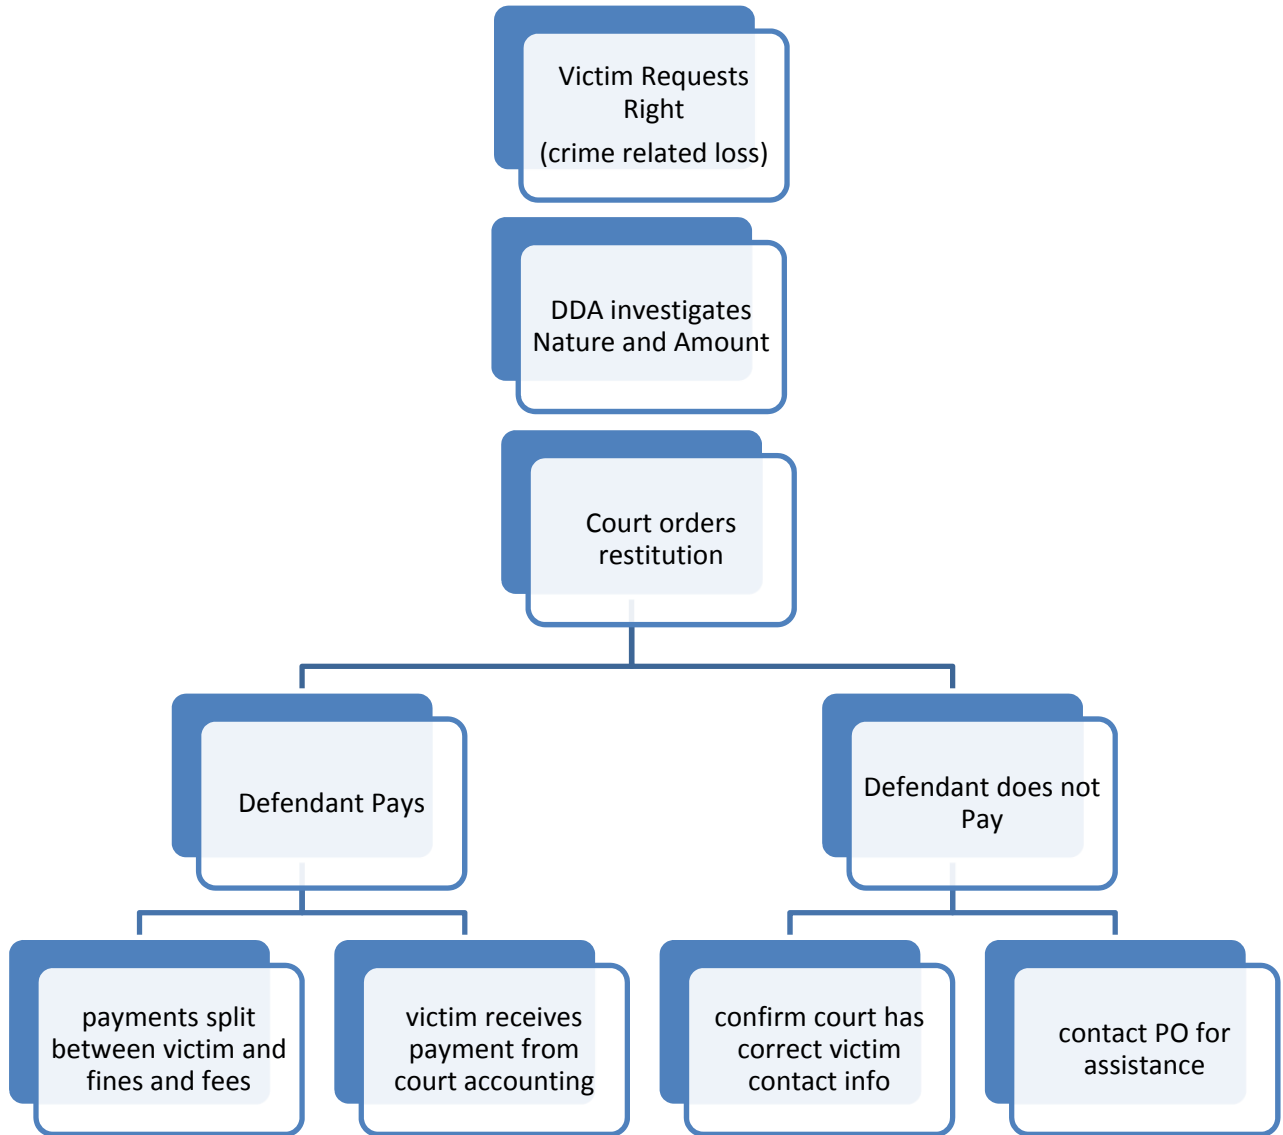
Victim Requests Right
(crime related loss)

DDA investigates Nature and Amount

Court orders restitution

Defendant Pays

Defendant does not Pay

payments split between victim and fines and fees

victim receives payment from court accounting

confirm court has correct victim contact info

contact PO for assistance